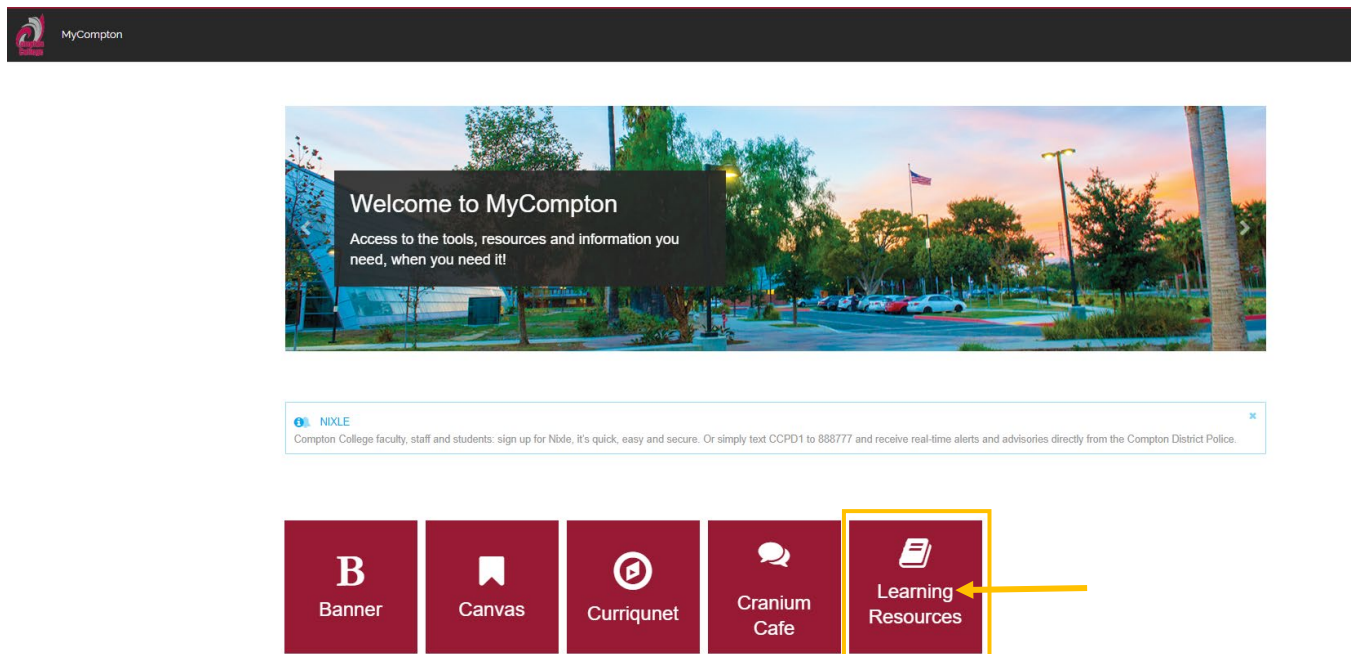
Compton College

MyCompton

Welcome to MyCompton

Access to the tools, resources and information you need, when you need it!

NIXLE

Compton College faculty, staff and students: sign up for Nixle, it's quick, easy and secure. Or simply text CCPD1 to 888777 and receive real-time alerts and advisories directly from the Compton District Police.

×

B
Banner

Canvas

Curriqunet

Cranium Cafe

Learning Resources